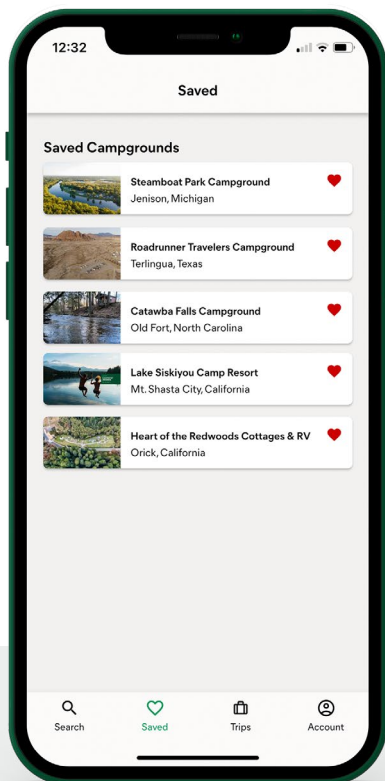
12:32

Saved

Saved Campgrounds

Steamboat Park Campground
Jenison, Michigan

Roadrunner Travelers Campground
Terlingua, Texas

Catawba Falls Campground
Old Fort, North Carolina

Lake Siskiyou Camp Resort
Mt. Shasta City, California

Heart of the Redwoods Cottages & RV
Orick, California

Search
Saved
Trips
Account